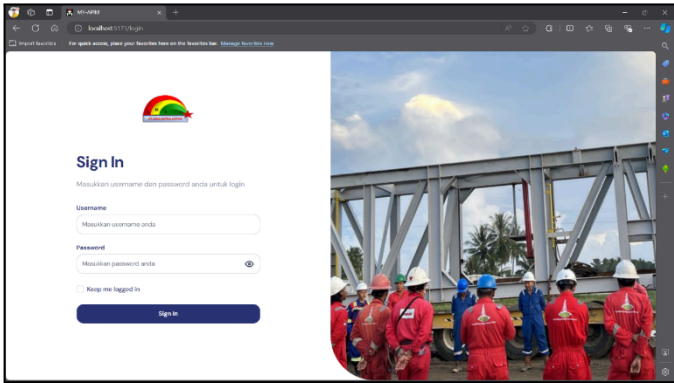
MY-APRF

localhost:5173/login

Import favorites

For quick access, place your favorites here on the favorites bar. Manage favorites now

Sign In

Masukkan username dan password anda untuk login

Username

Masukkan username anda

Password

Masukkan password anda

Keep me logged in

Sign In